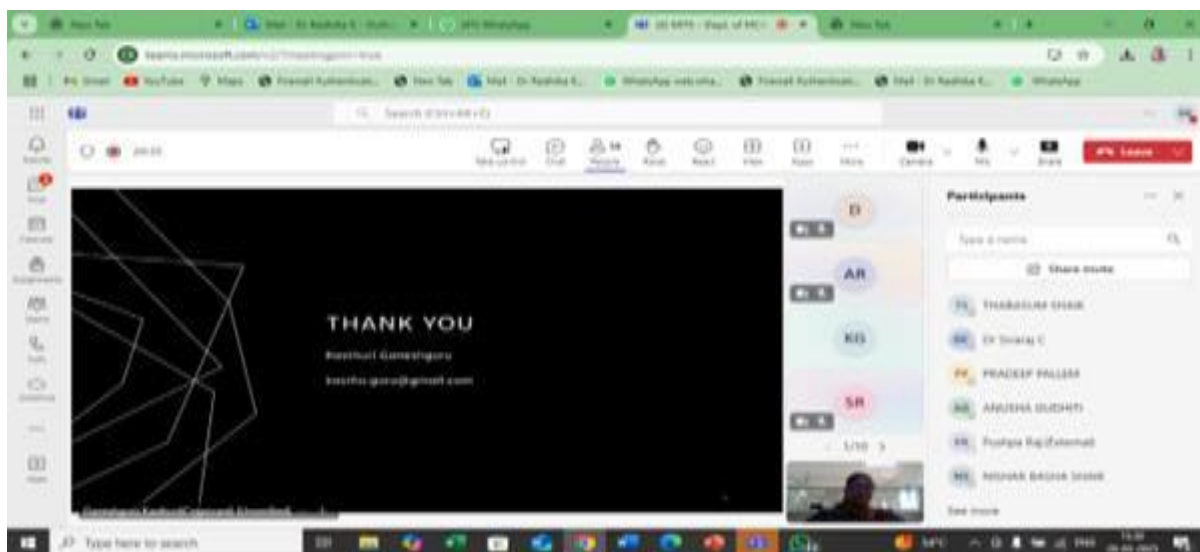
New Tab
Mail - Dr Radhika K - Outlo...
(25) WhatsApp
(d) SEMTE - Dept of MCA
New Tab
teams.microsoft.com/v2/?meetingjoin=true
Gmail
YouTube
Maps
Search (Ctrl+Alt+E)
Take control
Chat
People
Raise
React
View
Apps
More
Camera
Mic
Share
Leave
THANK YOU
Kasthuri Ganeshguru
kasthu.guru@gmail.com
D
AR
KG
SR
1/10
Participants
Type a name
Share invite
THABASUM SHAIK
Dr Sivaraj C
PRADEEP PALLEM
ANUSHA GUDHITI
Pushpa Raj (External)
NISHAK BASHA SHAIK
See more
Type here to search